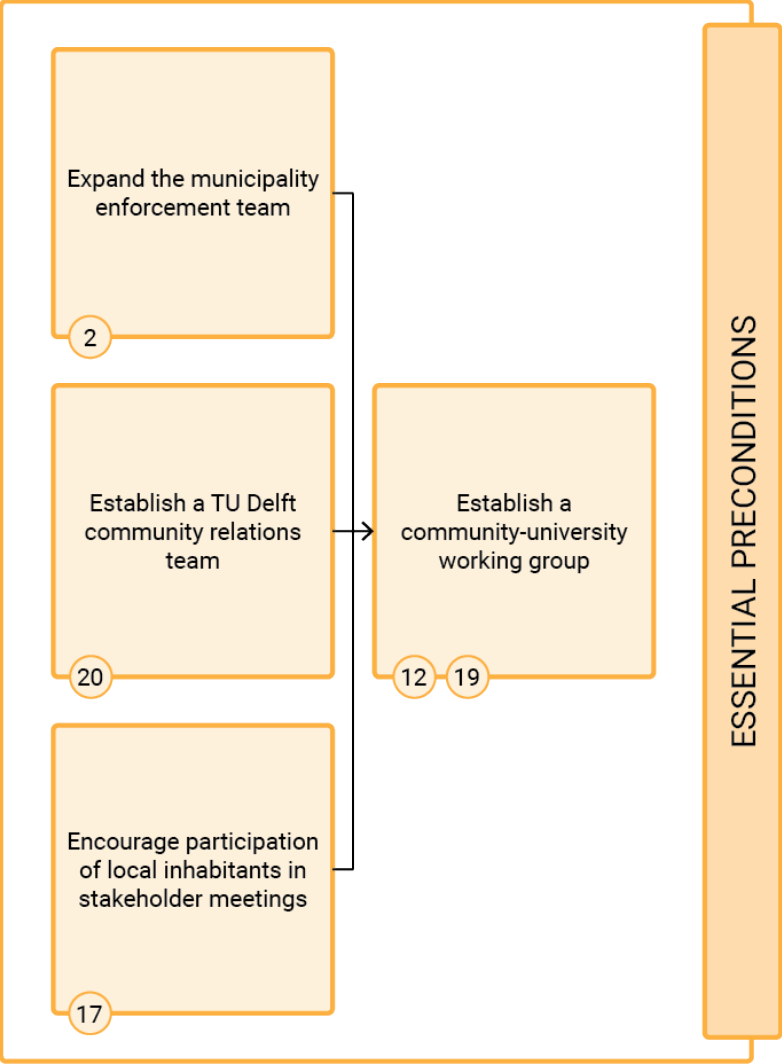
Expand the municipality enforcement team

2

Establish a TU Delft community relations team

20

Encourage participation of local inhabitants in stakeholder meetings

17

Establish a community-university working group

12

19

ESSENTIAL PRECONDITIONS